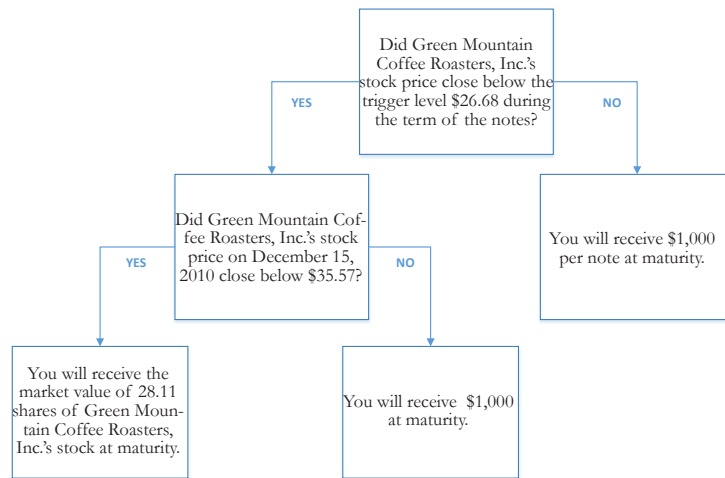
Did Green Mountain Coffee Roasters, Inc.'s stock price close below the trigger level $26.68 during the term of the notes?

YES

NO

Did Green Mountain Coffee Roasters, Inc.'s stock price on December 15, 2010 close below $35.57?

You will receive $1,000 per note at maturity.

YES

NO

You will receive the market value of 28.11 shares of Green Mountain Coffee Roasters, Inc.'s stock at maturity.

You will receive $1,000 at maturity.